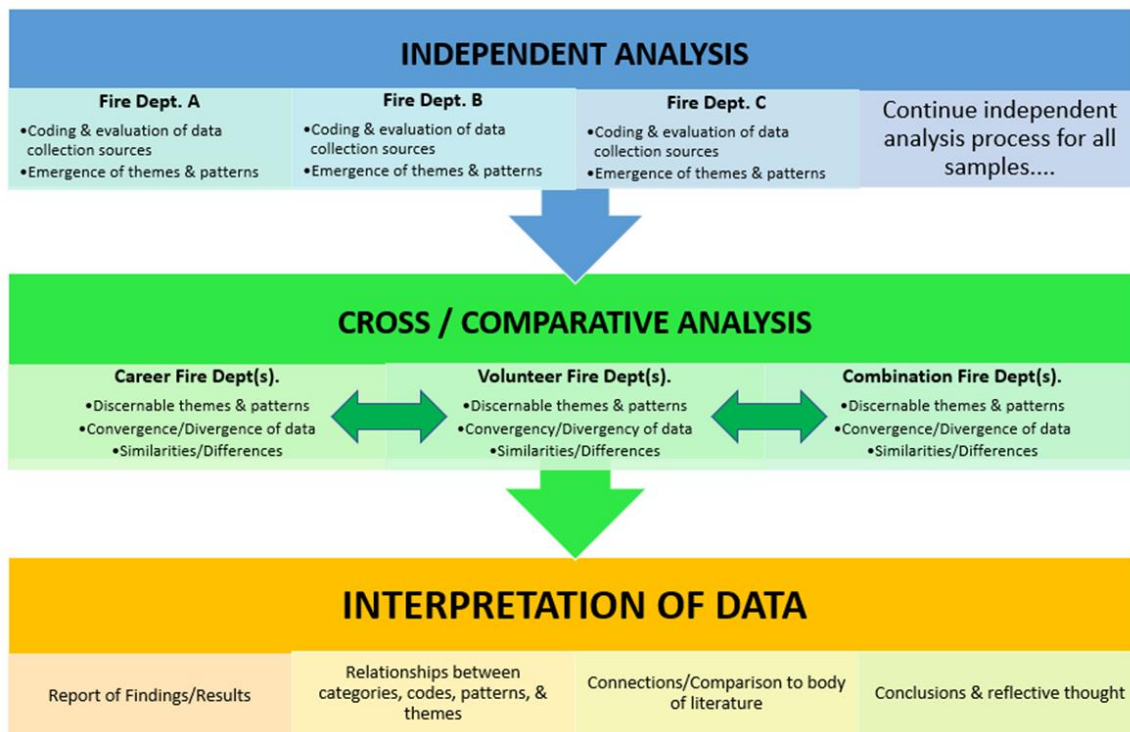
INDEPENDENT ANALYSIS

Fire Dept. A
•Coding & evaluation of data collection sources
•Emergence of themes & patterns

Fire Dept. B
•Coding & evaluation of data collection sources
•Emergence of themes & patterns

Fire Dept. C
•Coding & evaluation of data collection sources
•Emergence of themes & patterns

Continue independent analysis process for all samples....

CROSS / COMPARATIVE ANALYSIS

Career Fire Dept(s).
•Discernable themes & patterns
•Convergence/Divergence of data
•Similarities/Differences

Volunteer Fire Dept(s).
•Discernable themes & patterns
•Convergency/Divergency of data
•Similarities/Differences

Combination Fire Dept(s).
•Discernable themes & patterns
•Convergence/Divergence of data
•Similarities/Differences

INTERPRETATION OF DATA

Report of Findings/Results

Relationships between categories, codes, patterns, & themes

Connections/Comparison to body of literature

Conclusions & reflective thought